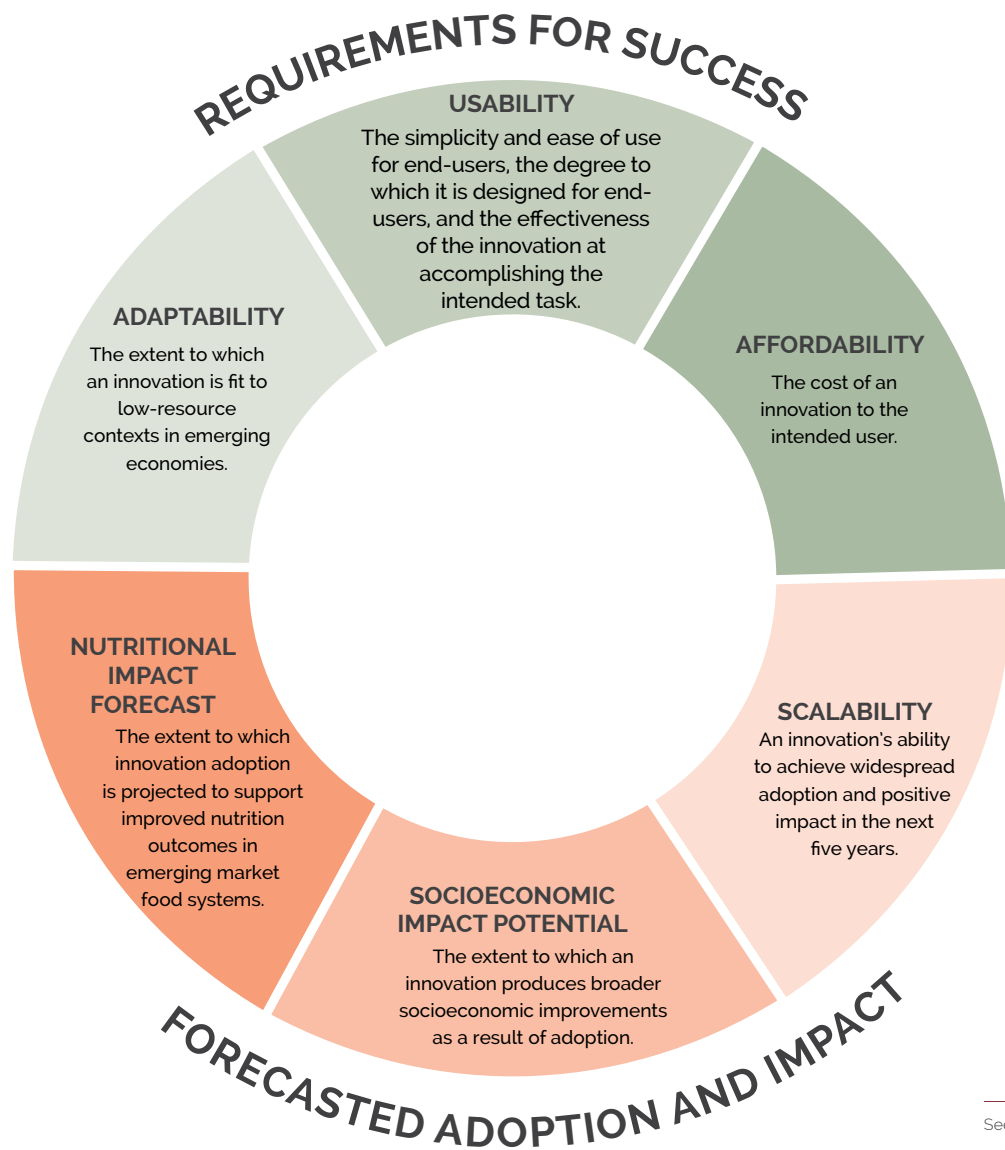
REQUIREMENTS FOR SUCCESS

USABILITY
The simplicity and ease of use for end-users, the degree to which it is designed for end-users, and the effectiveness of the innovation at accomplishing the intended task.

AFFORDABILITY
The cost of an innovation to the intended user.

SCALABILITY
An innovation's ability to achieve widespread adoption and positive impact in the next five years.

SOCIOECONOMIC IMPACT POTENTIAL
The extent to which an innovation produces broader socioeconomic improvements as a result of adoption.

NUTRITIONAL IMPACT FORECAST
The extent to which innovation adoption is projected to support improved nutrition outcomes in emerging market food systems.

ADAPTABILITY
The extent to which an innovation is fit to low-resource contexts in emerging economies.

FORECASTED ADOPTION AND IMPACT

Sec